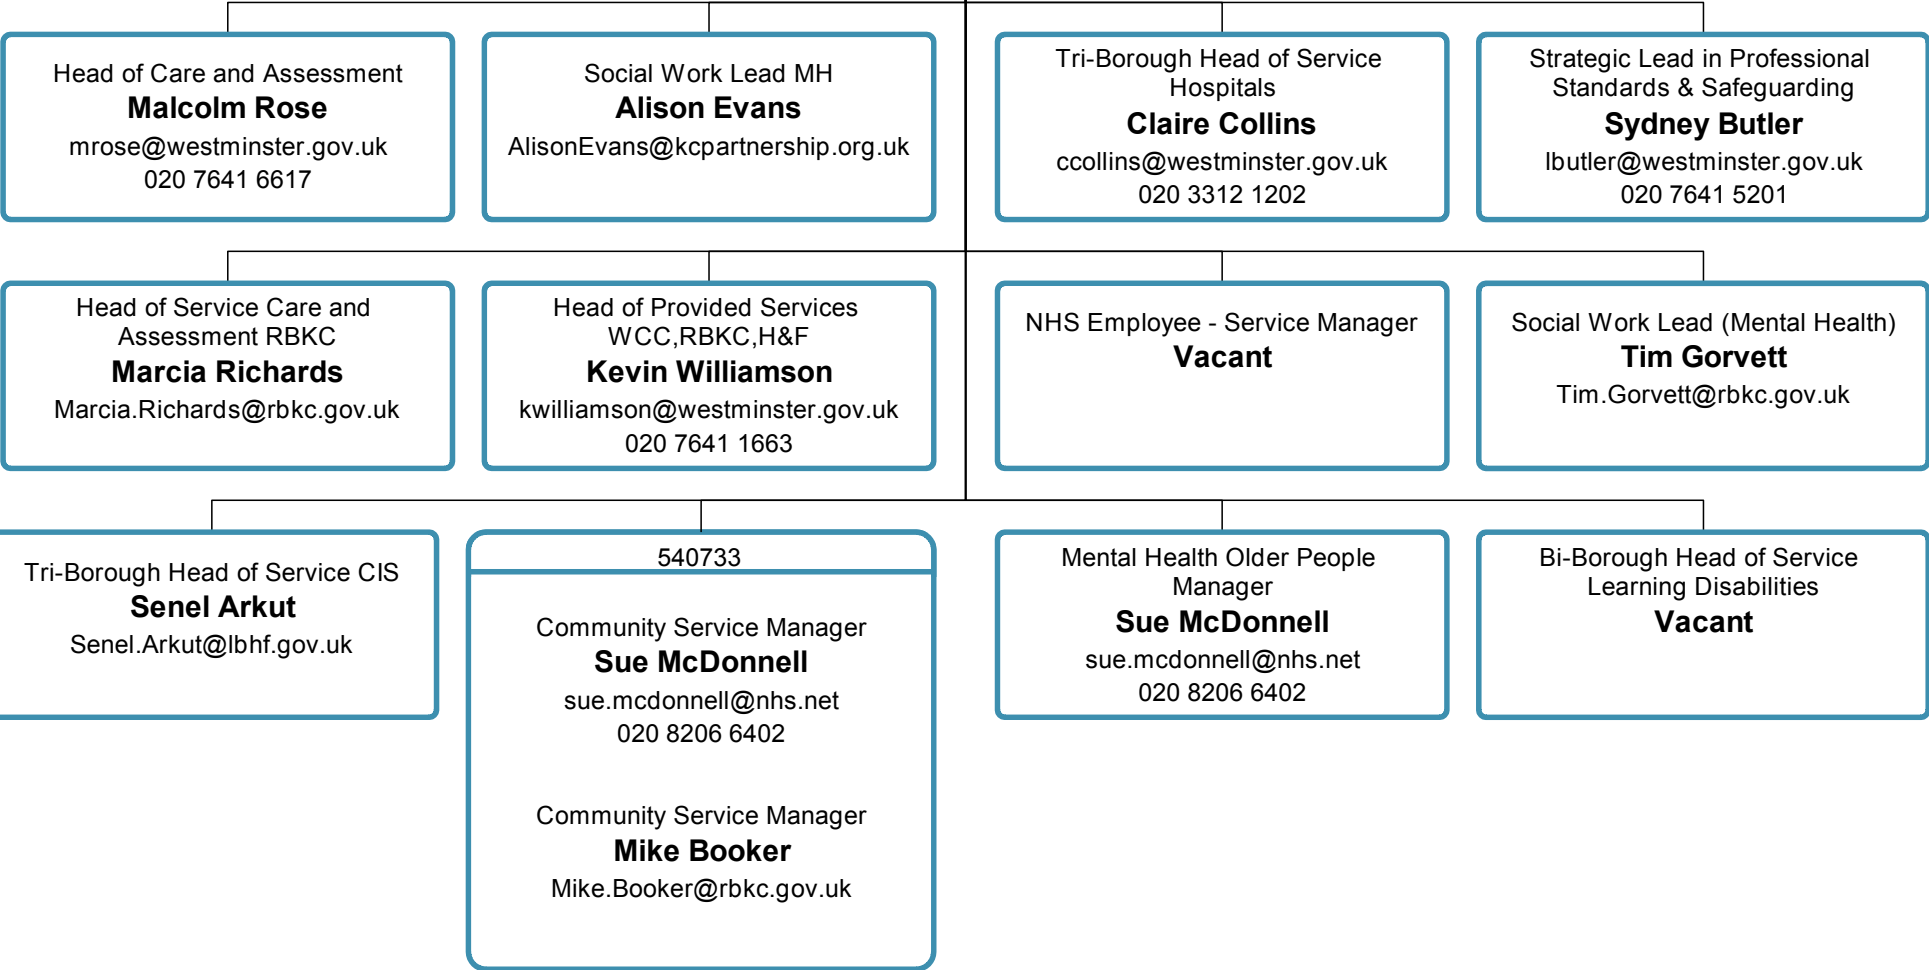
Head of Care and Assessment
Malcolm Rose
mrose@westminster.gov.uk
020 7641 6617

Social Work Lead MH
Alison Evans
AlisonEvans@kcpartnership.org.uk

Tri-Borough Head of Service Hospitals
Claire Collins
ccollins@westminster.gov.uk
020 3312 1202

Strategic Lead in Professional Standards & Safeguarding
Sydney Butler
lbutler@westminster.gov.uk
020 7641 5201

Head of Service Care and Assessment RBKC
Marcia Richards
Marcia.Richards@rbkc.gov.uk

Head of Provided Services WCC,RBKC,H&F
Kevin Williamson
kwilliamson@westminster.gov.uk
020 7641 1663

NHS Employee - Service Manager
Vacant

Social Work Lead (Mental Health)
Tim Gorvett
Tim.Gorvett@rbkc.gov.uk

Tri-Borough Head of Service CIS
Senel Arkut
Senel.Arkut@lbhf.gov.uk

540733

Community Service Manager
Sue McDonnell
sue.mcdonnell@nhs.net
020 8206 6402

Community Service Manager
Mike Booker
Mike.Booker@rbkc.gov.uk

Mental Health Older People Manager
Sue McDonnell
sue.mcdonnell@nhs.net
020 8206 6402

Bi-Borough Head of Service Learning Disabilities
Vacant